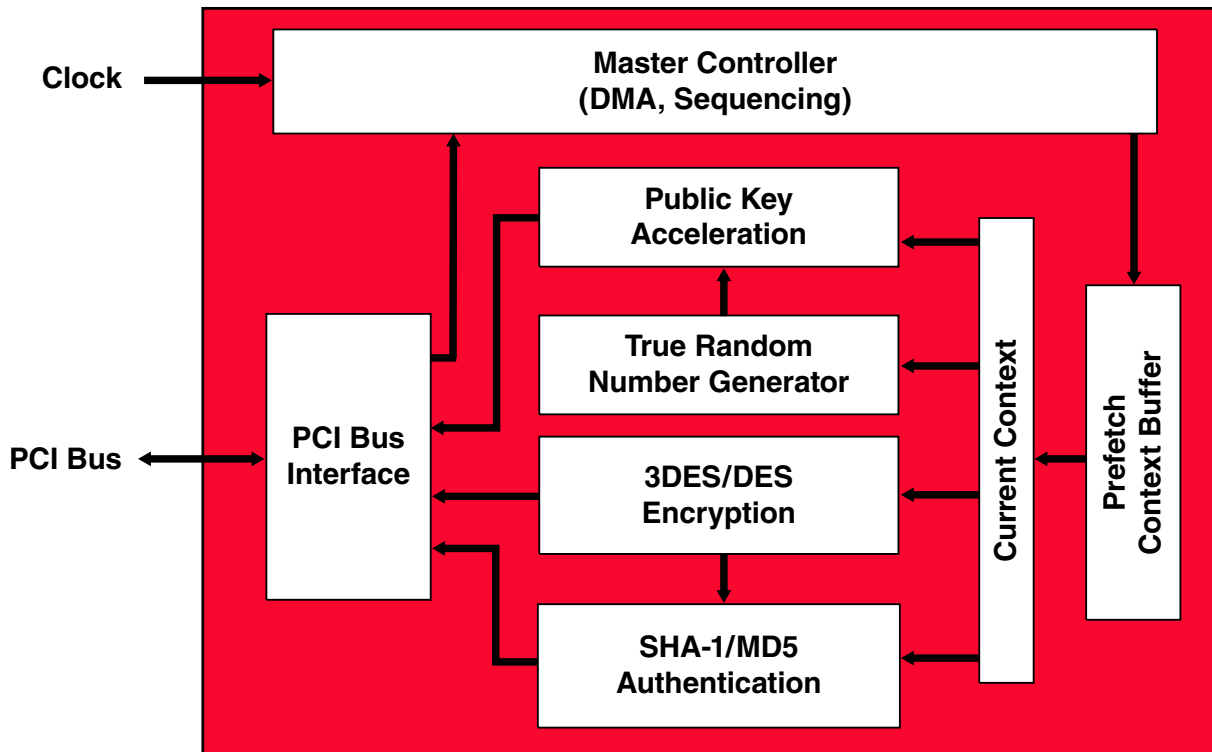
Clock

Master Controller
(DMA, Sequencing)

Public Key Acceleration

True Random Number Generator

PCI Bus

PCI Bus Interface

3DES/DES Encryption

SHA-1/MD5 Authentication

Current Context

Prefetch Context Buffer